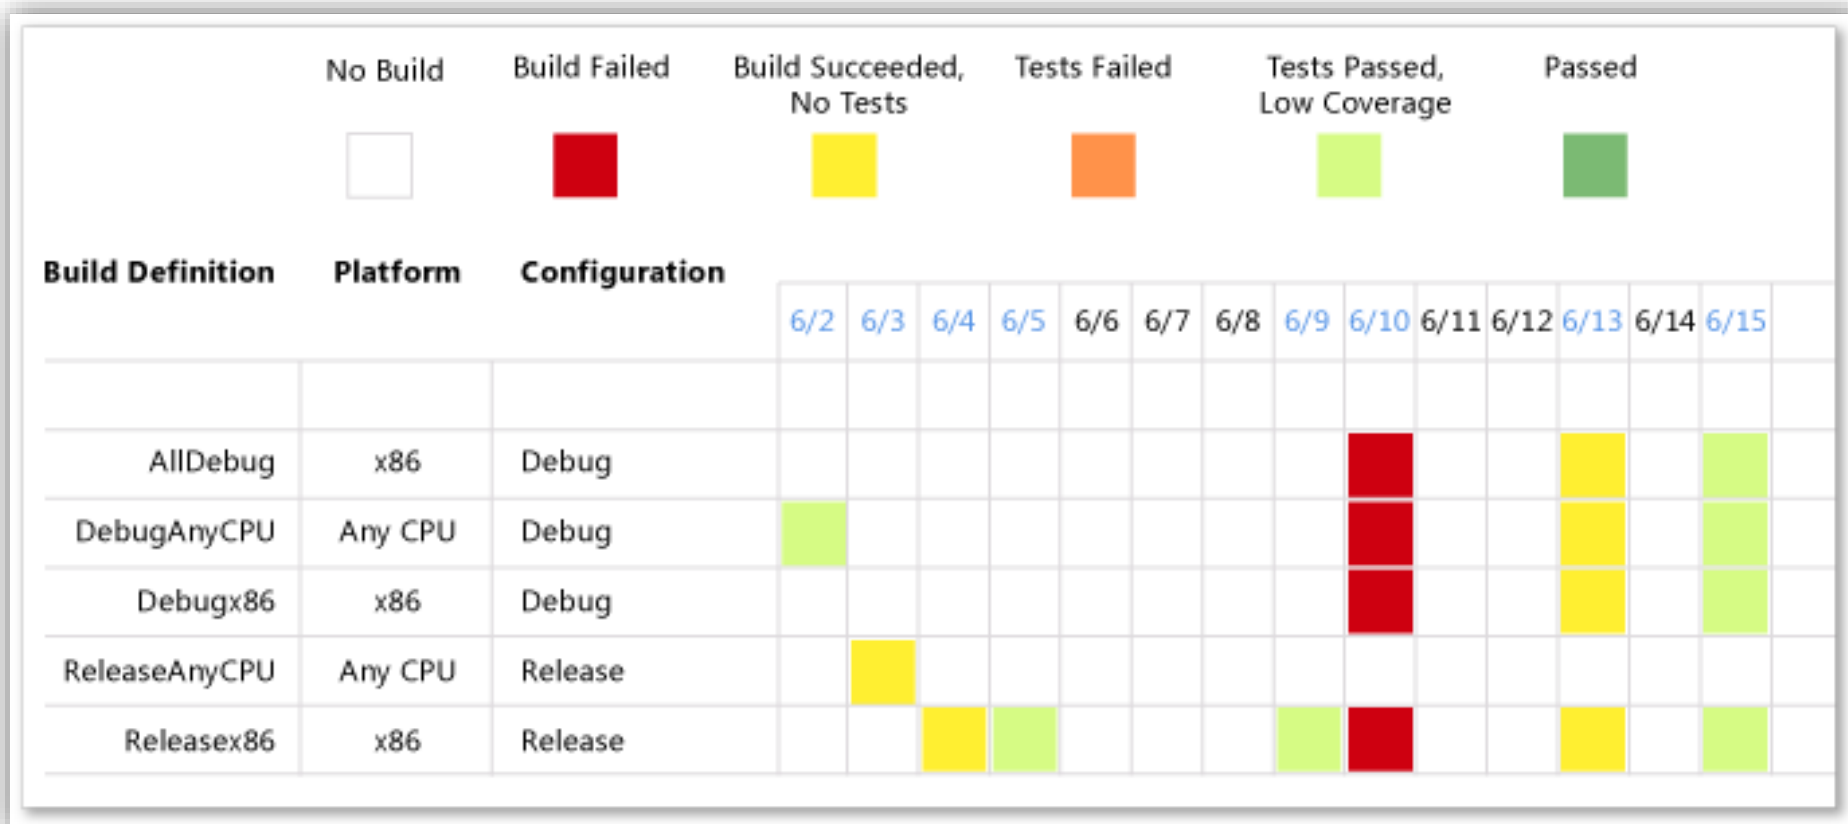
No Build | Build Failed | Build Succeeded, No Tests | Tests Failed | Tests Passed, Low Coverage | Passed

| Build Definition | Platform | Configuration | 6/2 | 6/3 | 6/4 | 6/5 | 6/6 | 6/7 | 6/8 | 6/9 | 6/10 | 6/11 | 6/12 | 6/13 | 6/14 | 6/15 |
|---|---|---|---|---|---|---|---|---|---|---|---|---|---|---|---|---|
| | | | | | | | | | | | | | | | | |
| AllDebug | x86 | Debug | | | | | | | | | | | | | | |
| DebugAnyCPU | Any CPU | Debug | | | | | | | | | | | | | | |
| Debugx86 | x86 | Debug | | | | | | | | | | | | | | |
| ReleaseAnyCPU | Any CPU | Release | | | | | | | | | | | | | | |
| Releasex86 | x86 | Release | | | | | | | | | | | | | | |